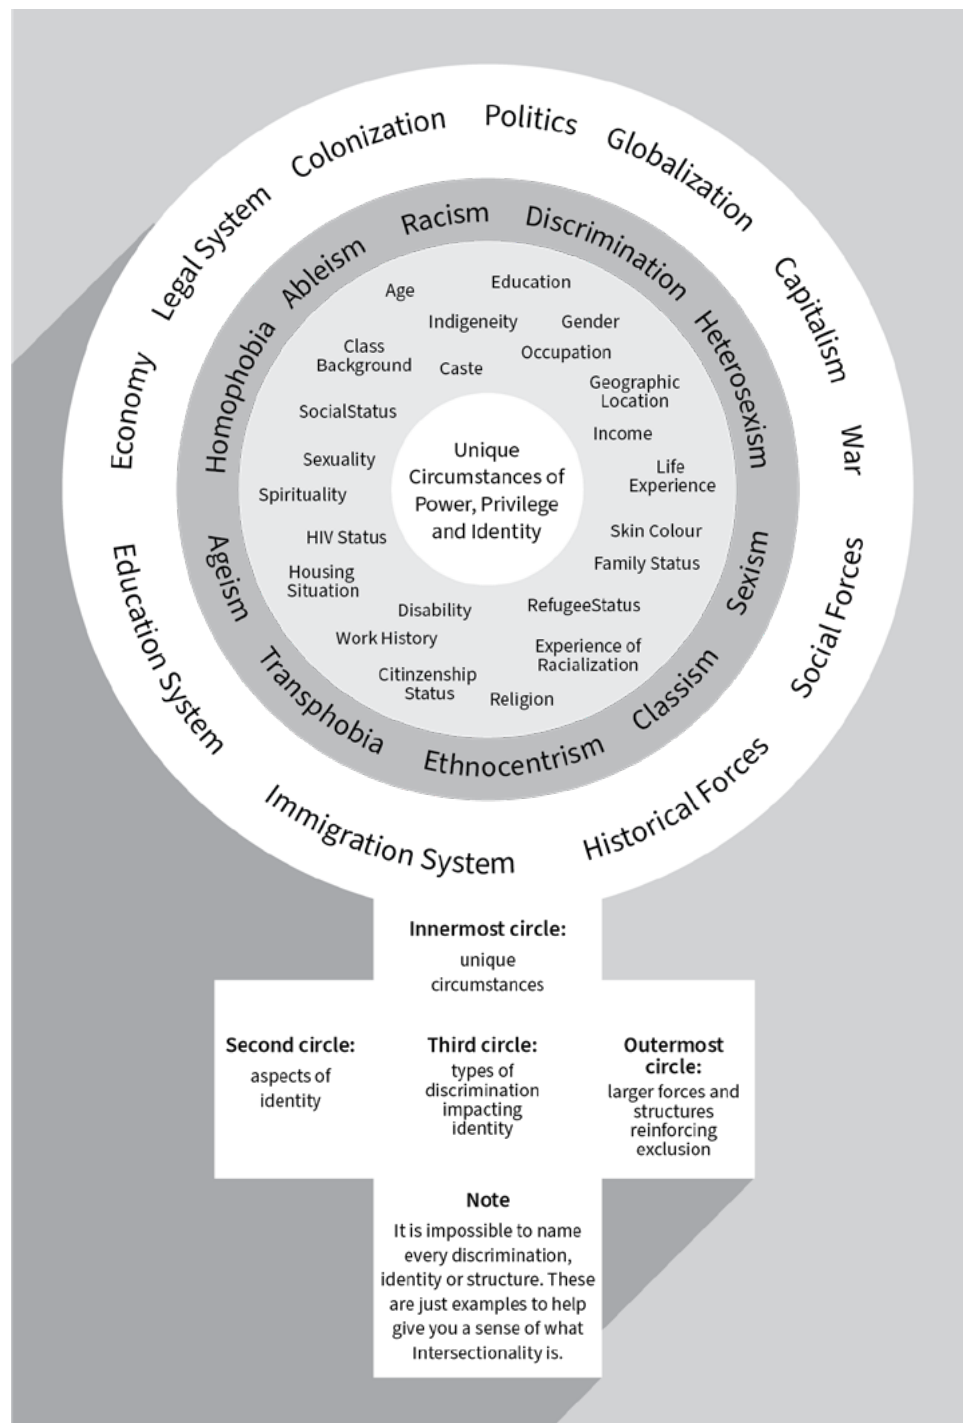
Colonization Politics Globalization Capitalism War Social Forces Historical Forces Immigration System Education System Economy Legal System

Racism Discrimination Heterosexism Sexism Classism Ethnocentrism Transphobia Ageism Homophobia Ableism

Age Education Indigeneity Gender Class Background Caste Occupation Geographic Location SocialStatus Income Sexuality Life Experience Spirituality Skin Colour HIV Status Family Status Housing Situation Disability RefugeeStatus Work History Experience of Racialization Citinzenship Status Religion

Unique Circumstances of Power, Privilege and Identity

**Innermost circle:**
unique circumstances

**Second circle:**
aspects of identity

**Third circle:**
types of discrimination impacting identity

**Outermost circle:**
larger forces and structures reinforcing exclusion

**Note**
It is impossible to name every discrimination, identity or structure. These are just examples to help give you a sense of what Intersectionality is.